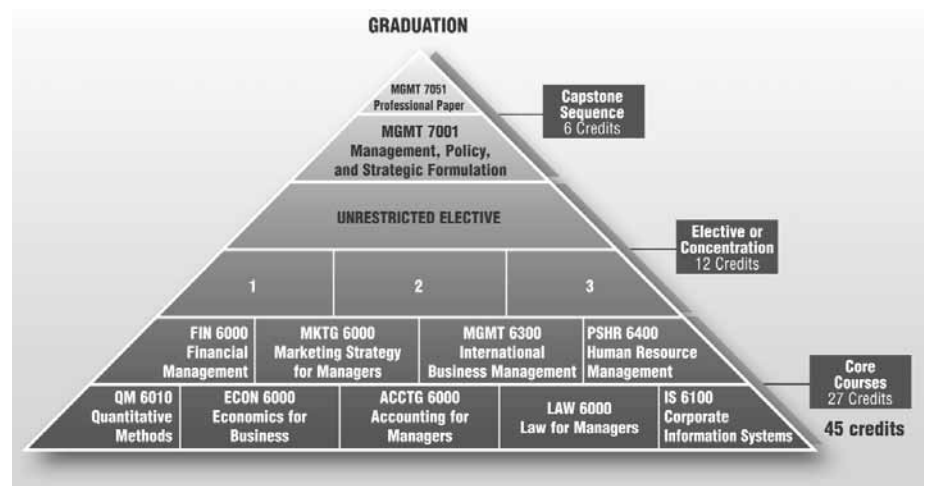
GRADUATION

MGMT 7051
Professional Paper

MGMT 7001
Management, Policy, and Strategic Formulation

Capstone Sequence
6 Credits

UNRESTRICTED ELECTIVE

Elective or Concentration
12 Credits

1

2

3

FIN 6000
Financial Management

MKTG 6000
Marketing Strategy for Managers

MGMT 6300
International Business Management

PSHR 6400
Human Resource Management

QM 6010
Quantitative Methods

ECON 6000
Economics for Business

ACCTG 6000
Accounting for Managers

LAW 6000
Law for Managers

IS 6100
Corporate Information Systems

Core Courses
27 Credits

45 credits